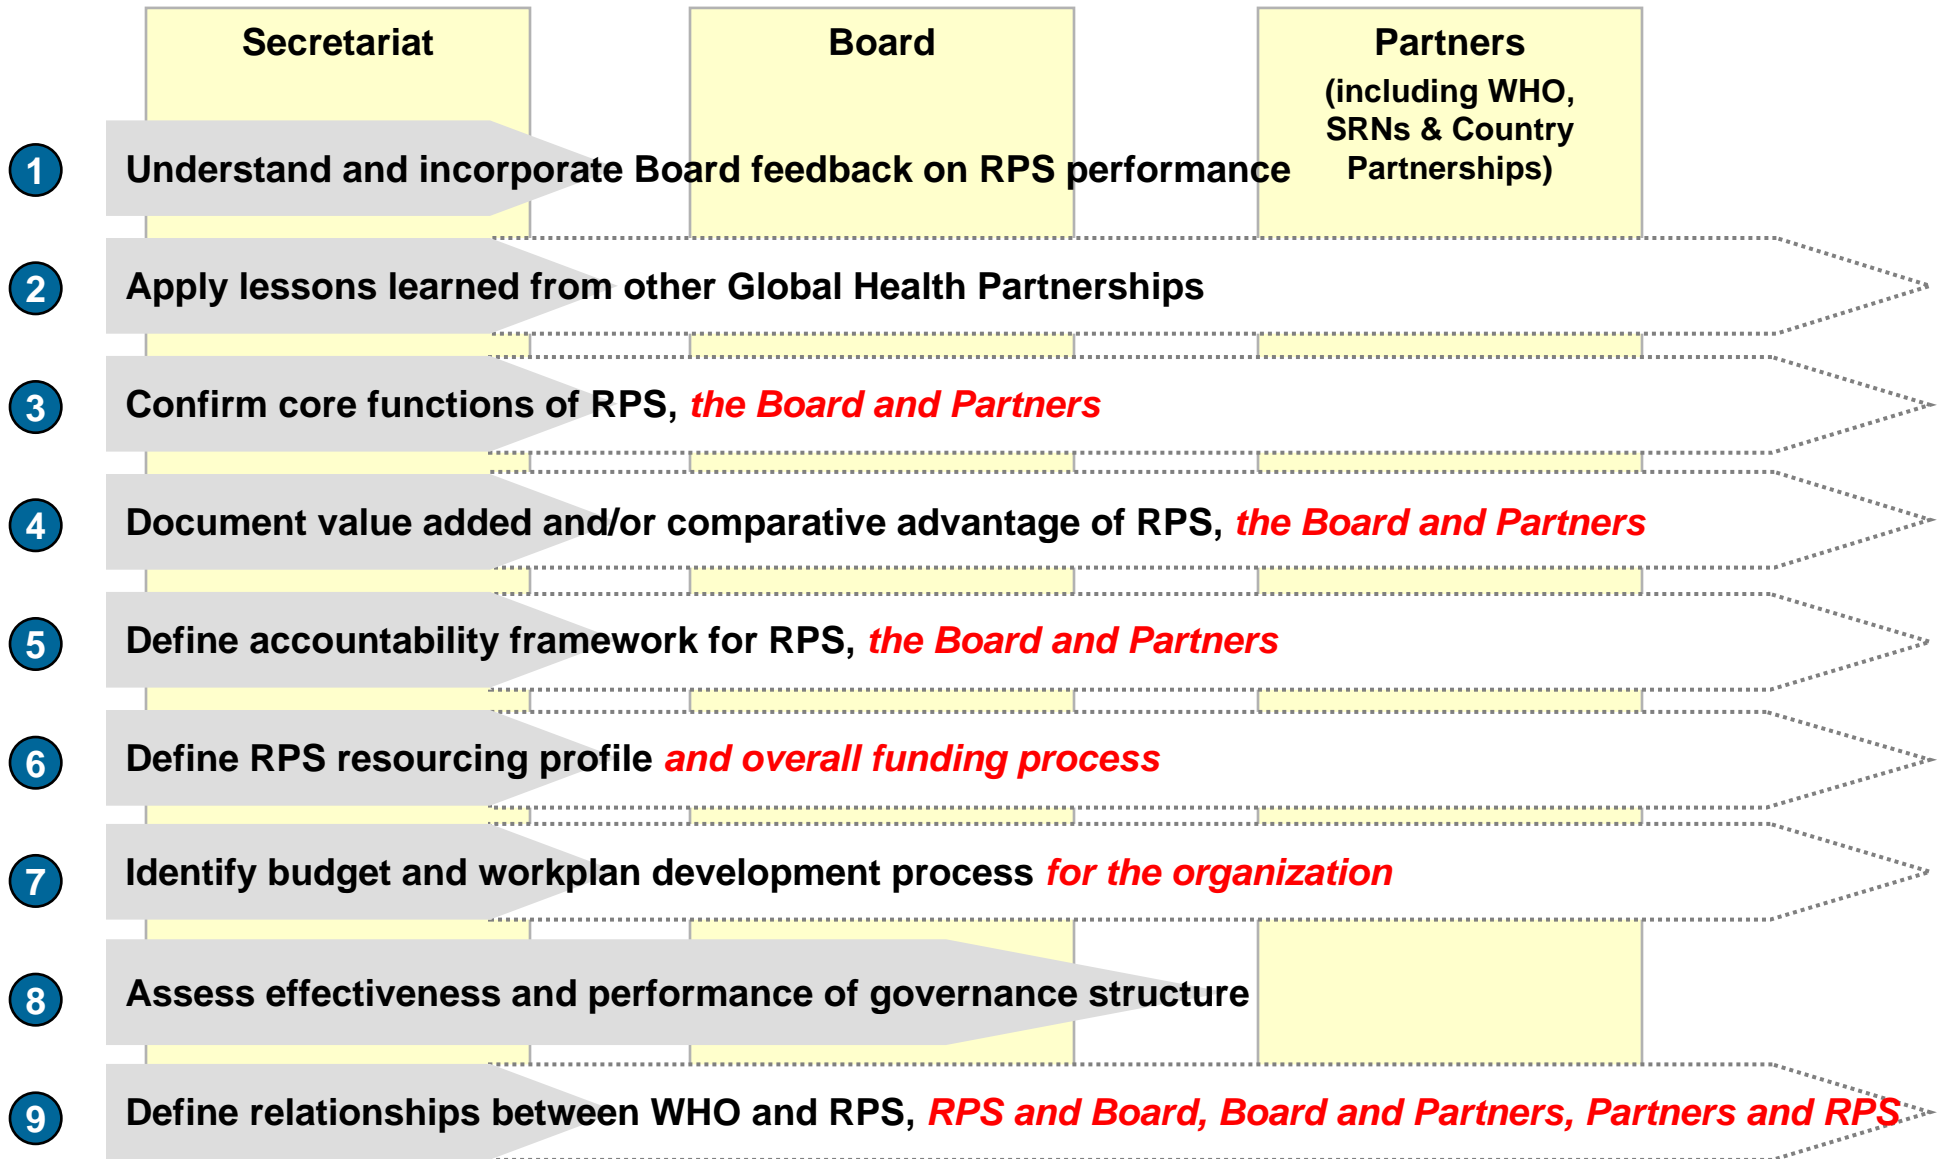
Secretariat

Board

Partners
(including WHO, SRNs & Country Partnerships)

1 Understand and incorporate Board feedback on RPS performance

2 Apply lessons learned from other Global Health Partnerships

3 Confirm core functions of RPS, *the Board and Partners*

4 Document value added and/or comparative advantage of RPS, *the Board and Partners*

5 Define accountability framework for RPS, *the Board and Partners*

6 Define RPS resourcing profile *and overall funding process*

7 Identify budget and workplan development process *for the organization*

8 Assess effectiveness and performance of governance structure

9 Define relationships between WHO and RPS, *RPS and Board, Board and Partners, Partners and RPS*